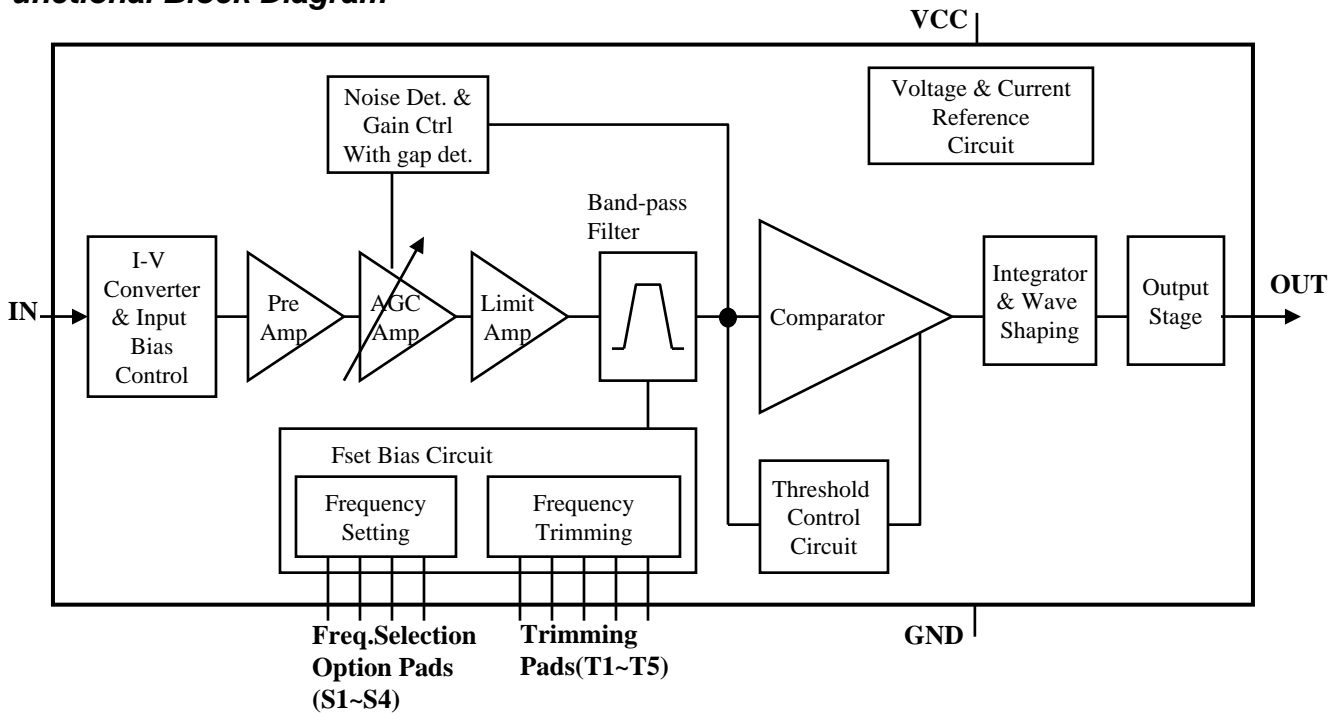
unctional Block Diagram

VCC

Noise Det. & Gain Ctrl With gap det.

Voltage & Current Reference Circuit

Band-pass Filter

IN

I-V Converter & Input Bias Control

Pre Amp

AGC Amp

Limit Amp

Comparator

Integrator & Wave Shaping

Output Stage

OUT

Fset Bias Circuit

Frequency Setting

Frequency Trimming

Threshold Control Circuit

Freq.Selection Option Pads (S1~S4)

Trimming Pads(T1~T5)

GND